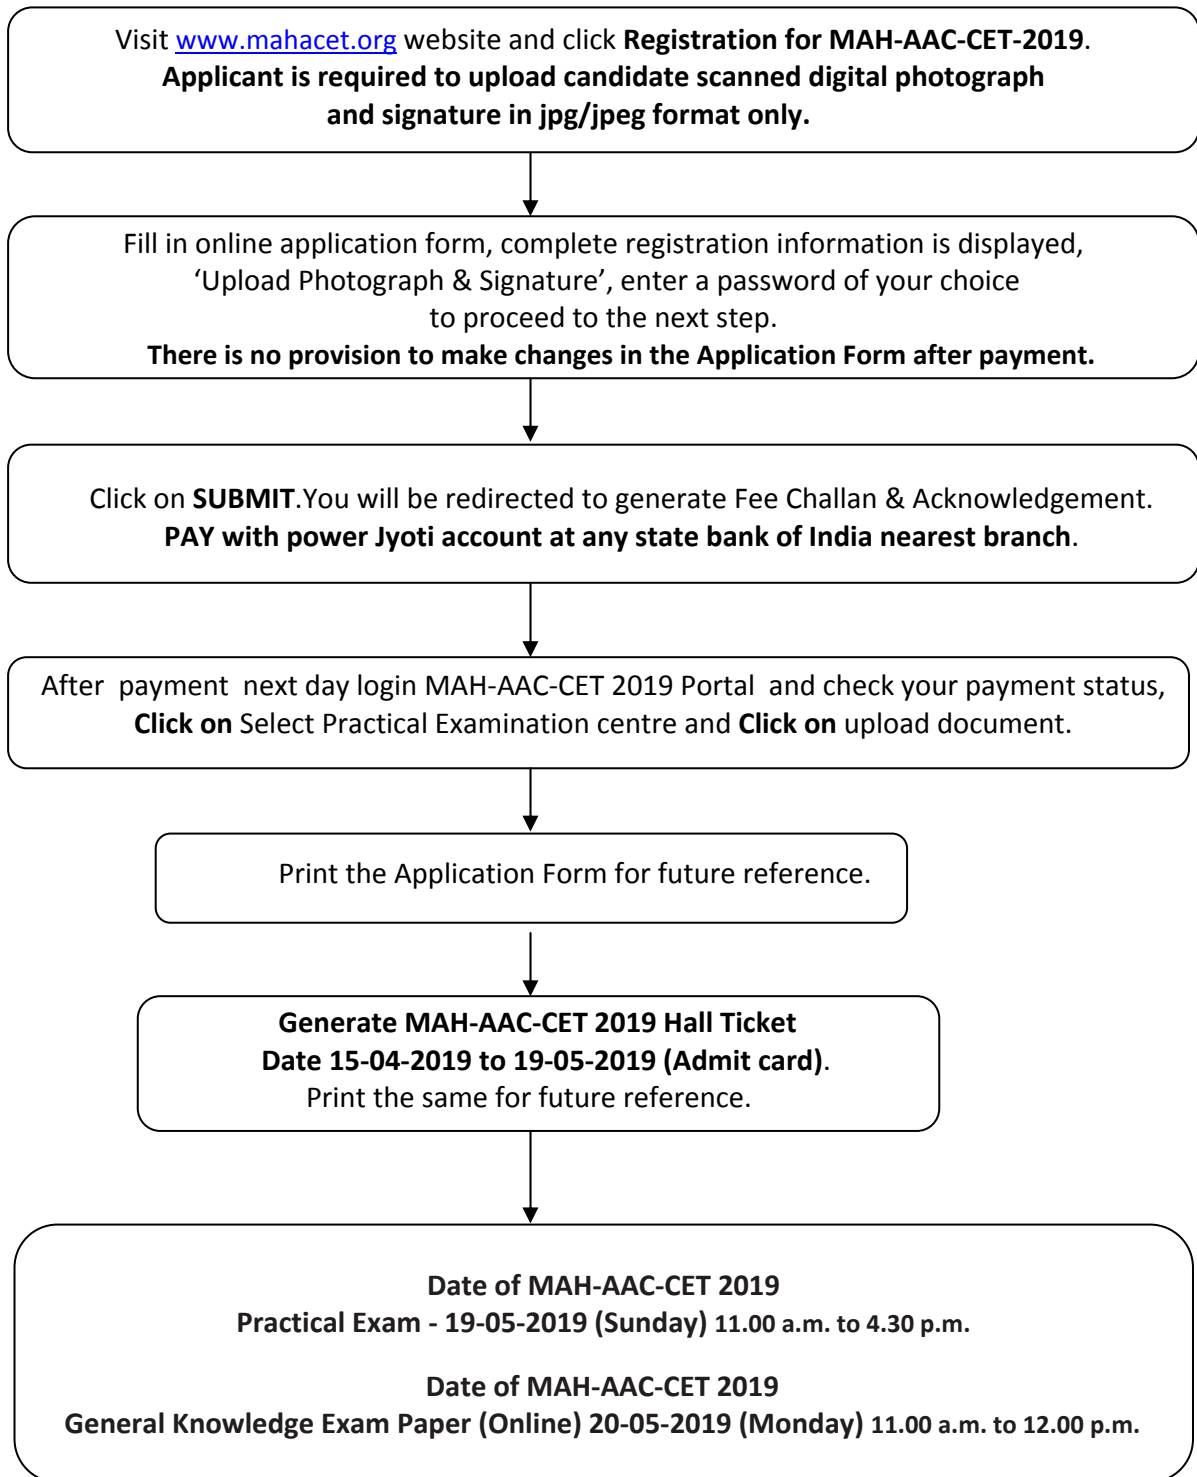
Visit www.mahacet.org website and click **Registration for MAH-AAC-CET-2019**.
**Applicant is required to upload candidate scanned digital photograph and signature in jpg/jpeg format only.**

Fill in online application form, complete registration information is displayed, 'Upload Photograph & Signature', enter a password of your choice to proceed to the next step.
**There is no provision to make changes in the Application Form after payment.**

Click on **SUBMIT**.You will be redirected to generate Fee Challan & Acknowledgement.
**PAY with power Jyoti account at any state bank of India nearest branch**.

After payment next day login MAH-AAC-CET 2019 Portal and check your payment status, **Click on** Select Practical Examination centre and **Click on** upload document.

Print the Application Form for future reference.

**Generate MAH-AAC-CET 2019 Hall Ticket**
**Date 15-04-2019 to 19-05-2019 (Admit card)**.
Print the same for future reference.

**Date of MAH-AAC-CET 2019**
**Practical Exam - 19-05-2019 (Sunday) 11.00 a.m. to 4.30 p.m.**

**Date of MAH-AAC-CET 2019**
**General Knowledge Exam Paper (Online) 20-05-2019 (Monday) 11.00 a.m. to 12.00 p.m.**